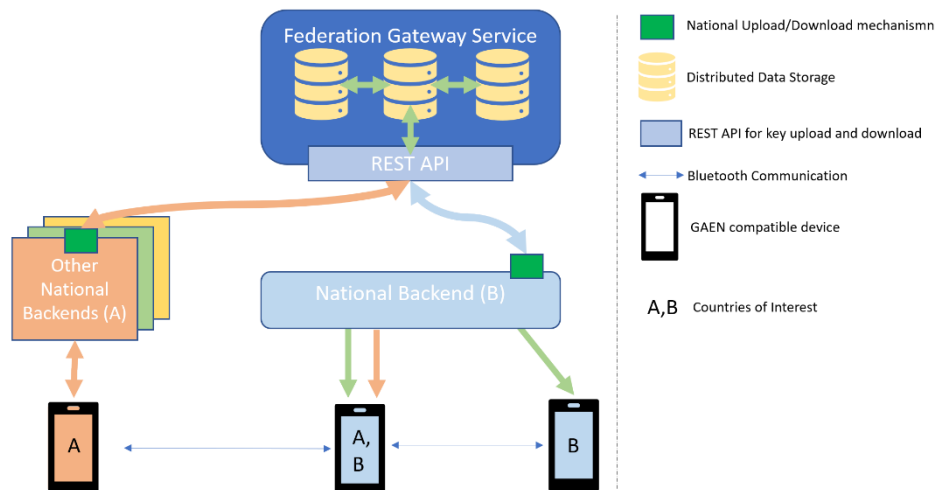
Federation Gateway Service

REST API

Other National Backends (A)

National Backend (B)

A

A, B

B

National Upload/Download mechanismn

Distributed Data Storage

REST API for key upload and download

Bluetooth Communication

GAEN compatible device

A,B Countries of Interest